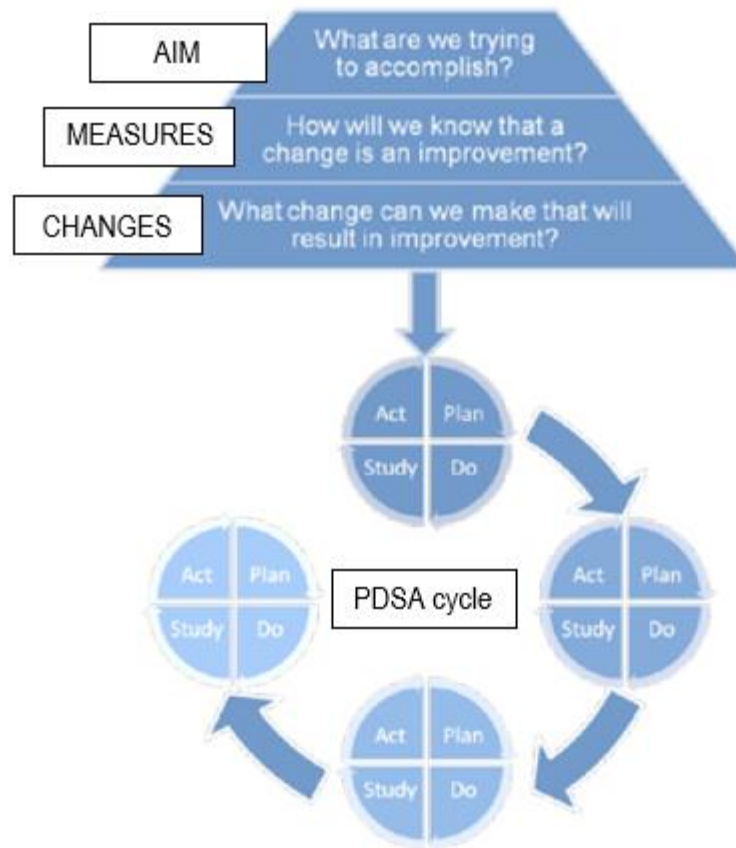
AIM
What are we trying to accomplish?

MEASURES
How will we know that a change is an improvement?

CHANGES
What change can we make that will result in improvement?

Act Plan
Study Do

Act Plan
Study Do

PDSA cycle

Act Plan
Study Do

Act Plan
Study Do